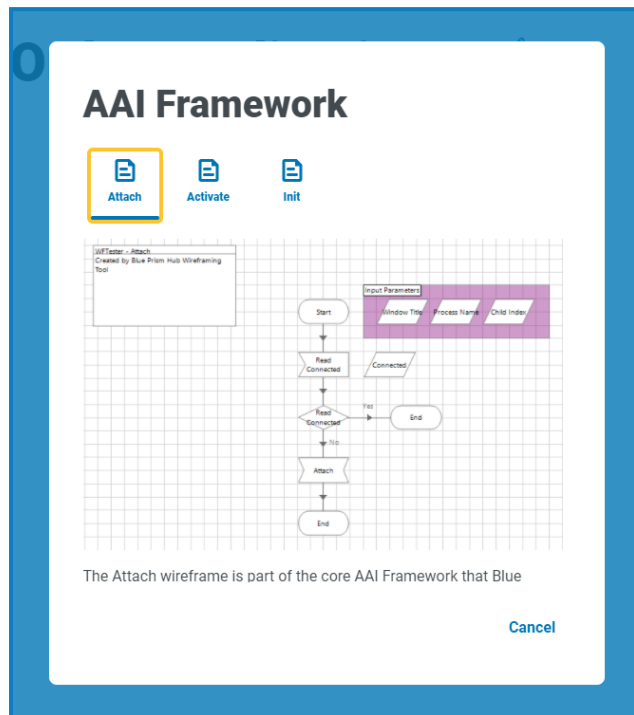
AAI Framework

Attach

Activate

Init

WFTester - Attach
Created by Blue Prism Hub Wireframing Tool

Input Parameters

Window Title

Process Name

Child Index

Start

Read Connected

Connected

Read Connected

Yes

End

No

Attach

End

The Attach wireframe is part of the core AAI Framework that Blue

Cancel